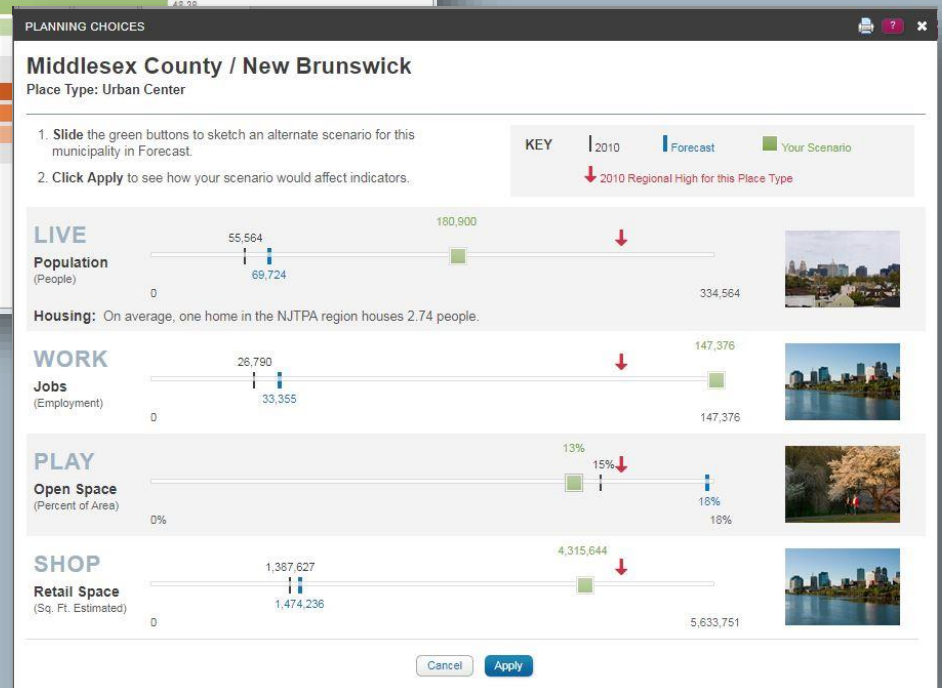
PLANNING CHOICES

?

Middlesex County / New Brunswick

Place Type: Urban Center

1. Slide the green buttons to sketch an alternate scenario for this municipality in Forecast.

2. Click Apply to see how your scenario would affect indicators.

KEY 2010 Forecast Your Scenario

2010 Regional High for this Place Type

LIVE

Population
(People)

55,564
69,724
180,900
0
334,564

Housing: On average, one home in the NJTPA region houses 2.74 people.

WORK

Jobs
(Employment)

26,790
33,355
147,376
0
147,376

PLAY

Open Space
(Percent of Area)

13%
15%
18%
0%
18%

SHOP

Retail Space
(Sq. Ft. Estimated)

1,387,627
1,474,236
4,315,644
0
5,633,751

Cancel Apply